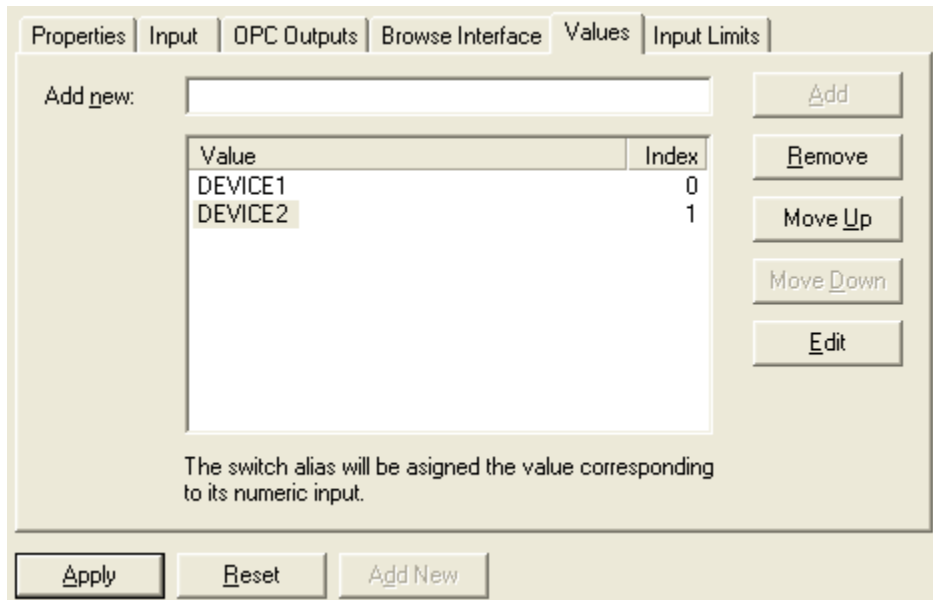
Properties | Input | OPC Outputs | Browse Interface | Values | Input Limits

Add new:

Add

| Value | Index |
|---|---|
| DEVICE1 | 0 |
| DEVICE2 | 1 |

Remove

Move Up

Move Down

Edit

The switch alias will be asigned the value corresponding to its numeric input.

Apply

Reset

Add New